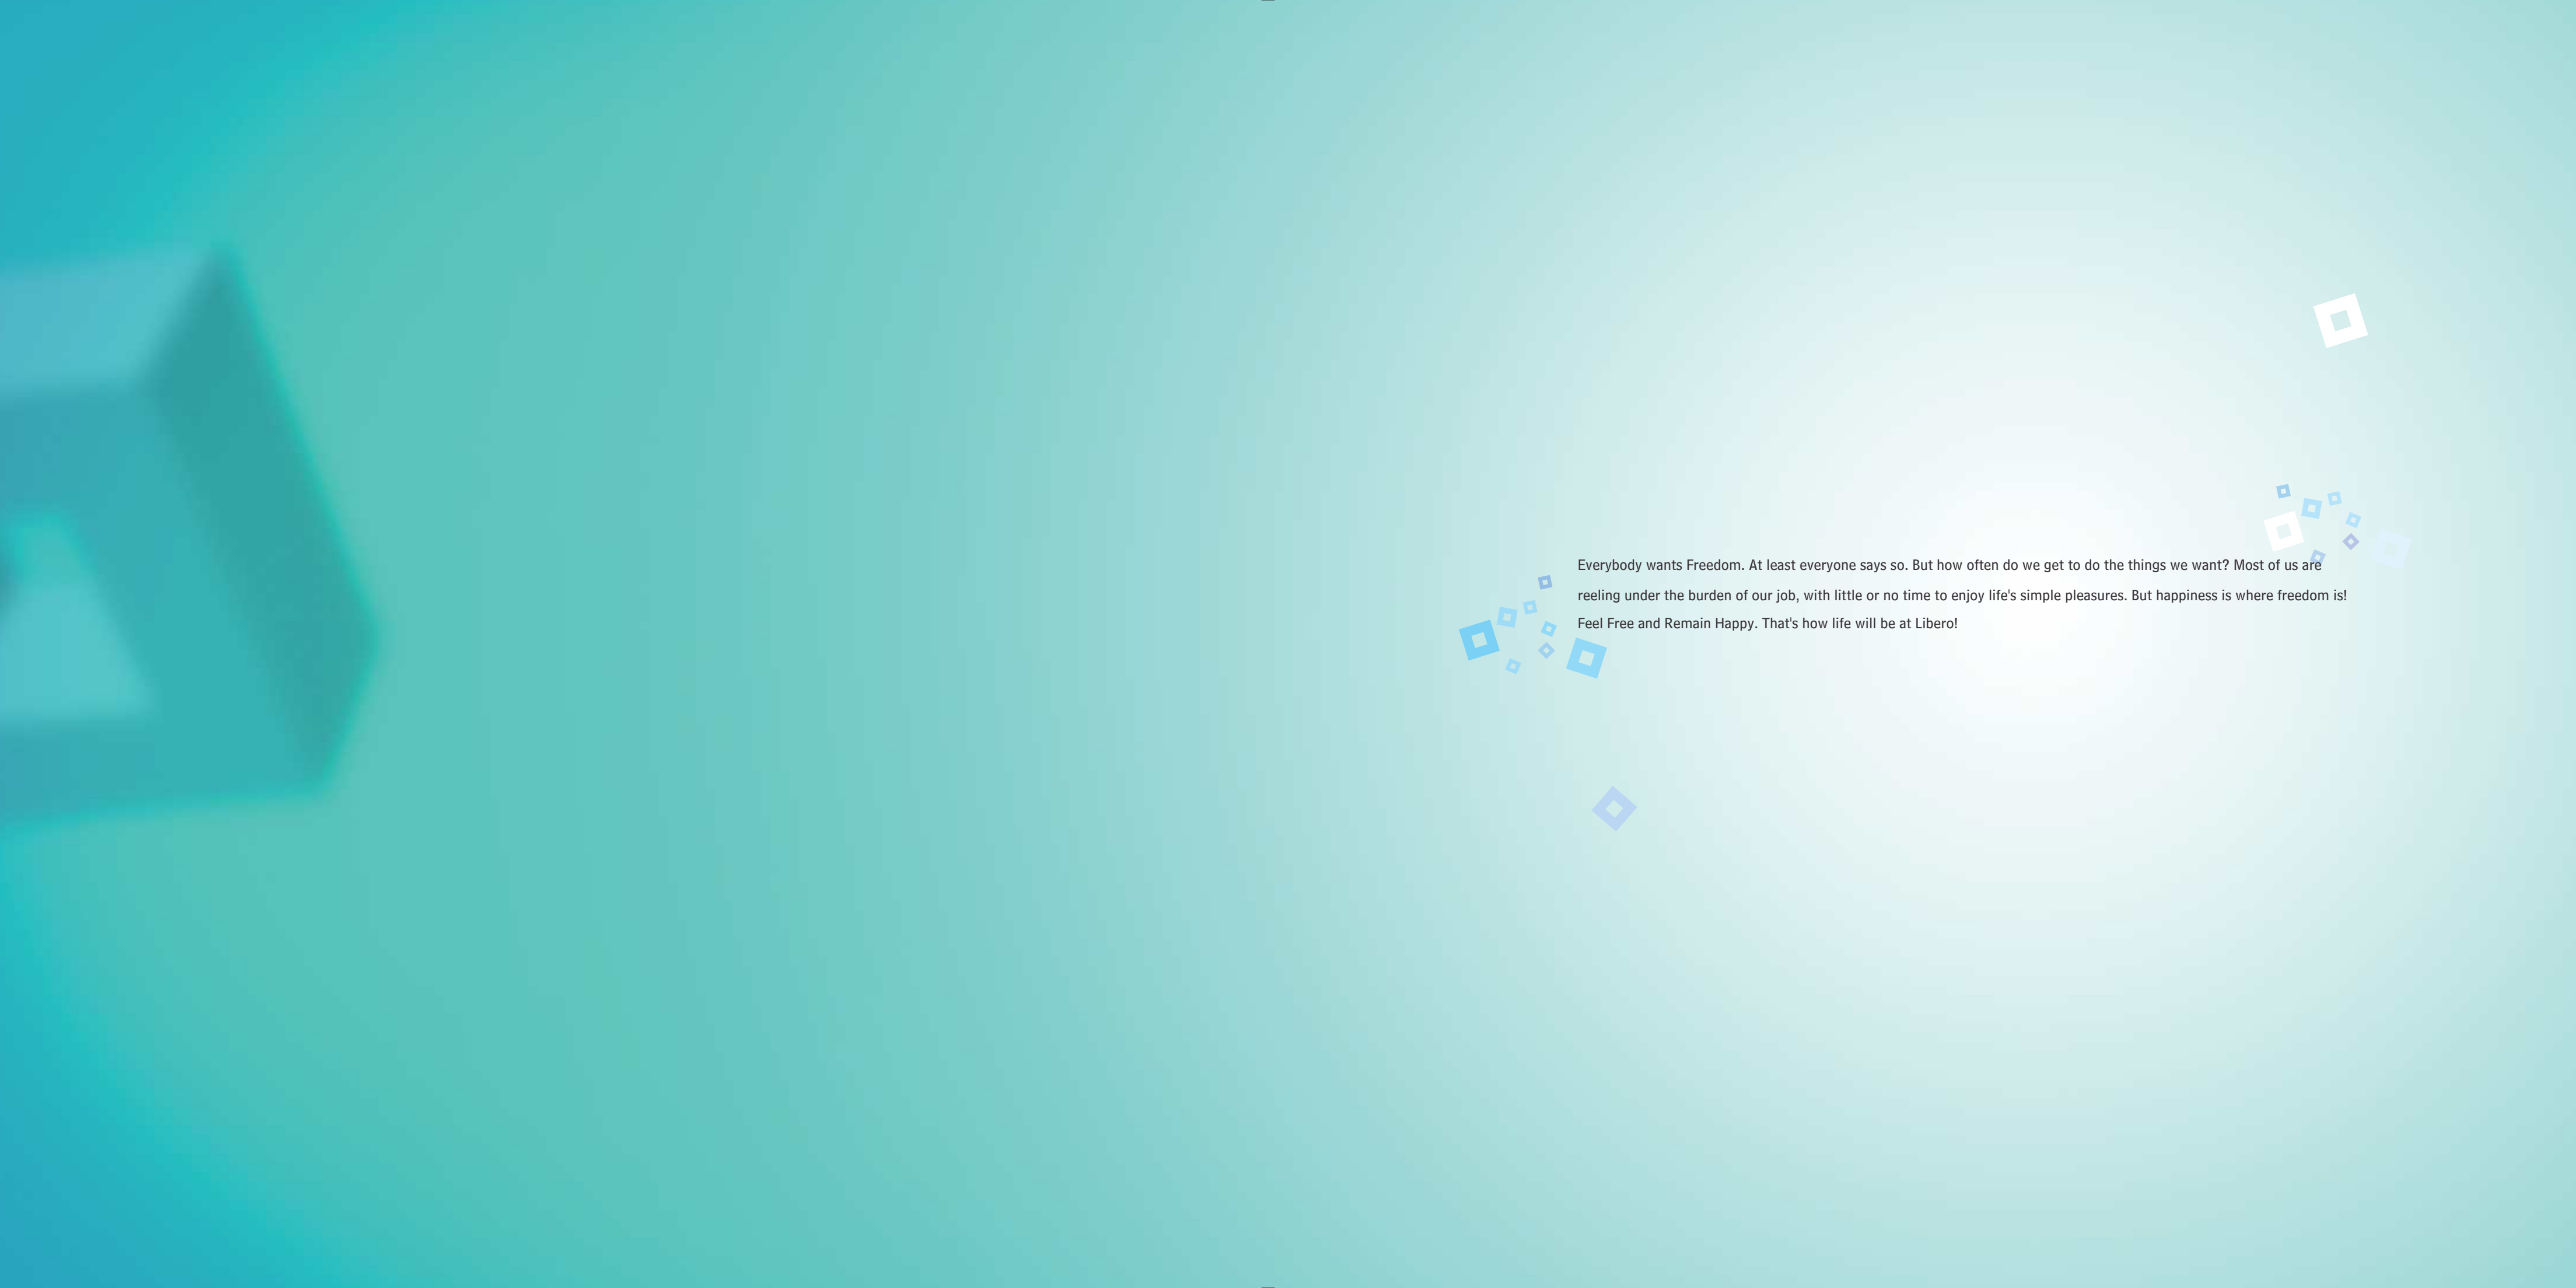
Everybody wants Freedom. At least everyone says so. But how often do we get to do the things we want? Most of us are reeling under the burden of our job, with little or no time to enjoy life's simple pleasures. But happiness is where freedom is! Feel Free and Remain Happy. That's how life will be at Libero!